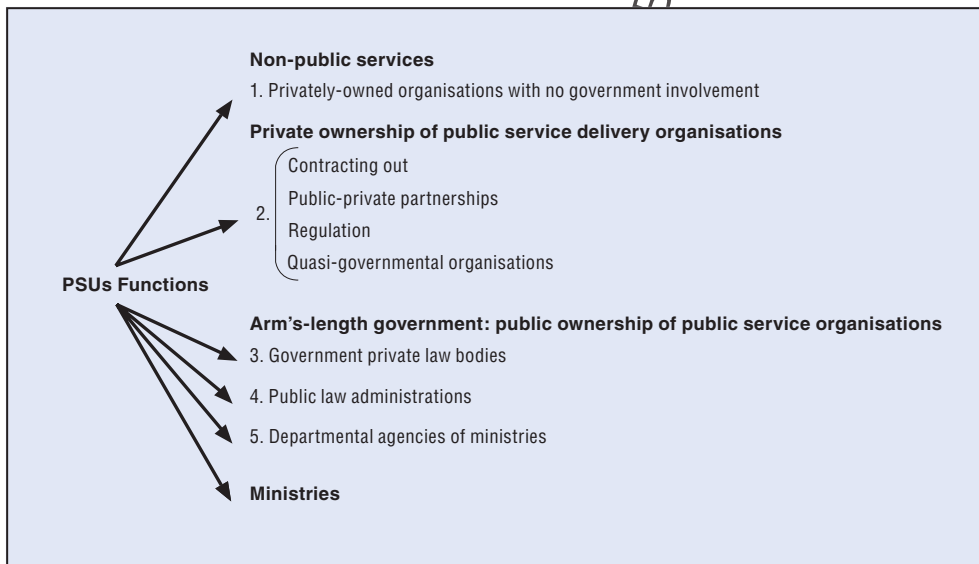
PSUs Functions

Non-public services

1. Privately-owned organisations with no government involvement

Private ownership of public service delivery organisations

2. Contracting out
Public-private partnerships
Regulation
Quasi-governmental organisations

Arm's-length government: public ownership of public service organisations

3. Government private law bodies

4. Public law administrations

5. Departmental agencies of ministries

Ministries